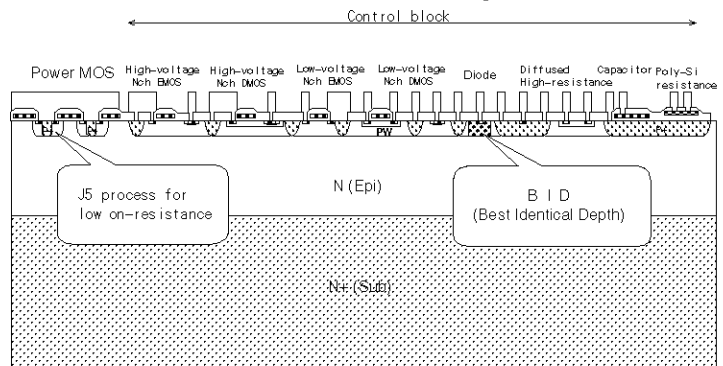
Control block

Power MOS

High-voltage Nch EMOS

High-voltage Nch DMOS

Low-voltage Nch EMOS

Low-voltage Nch DMOS

Diode

Diffused High-resistance

Capacitor

Poly-Si resistance

PW

J5 process for low on-resistance

N (Epi)

B I D (Best Identical Depth)

N+ (Sub)